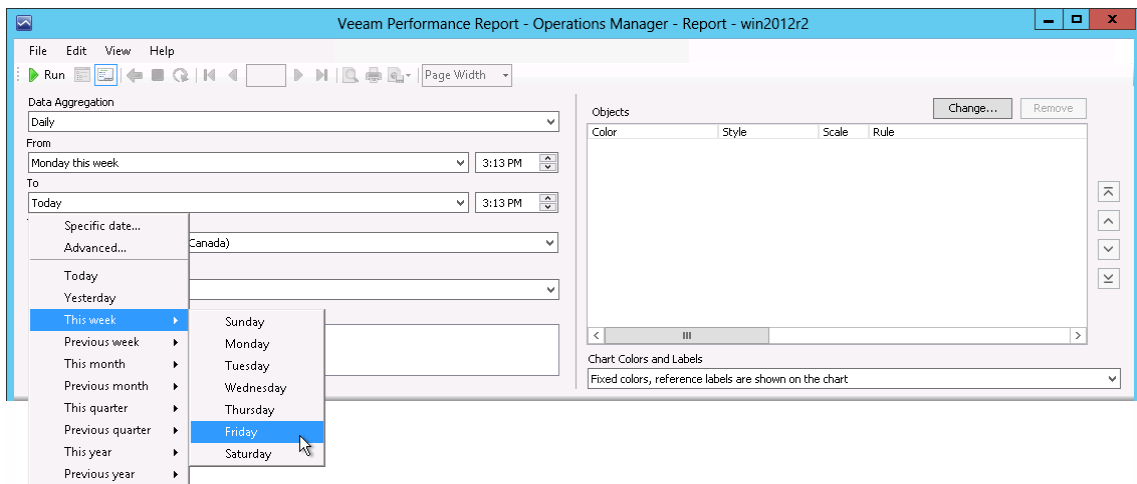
Veeam Performance Report - Operations Manager - Report - win2012r2

File Edit View Help

Run Page Width

Data Aggregation
Daily
From
Monday this week 3:13 PM
To
Today 3:13 PM

Specific date...
Advanced...
Today
Yesterday
This week
Previous week
This month
Previous month
This quarter
Previous quarter
This year
Previous year

Canada)

Sunday
Monday
Tuesday
Wednesday
Thursday
Friday
Saturday

Objects
Change... Remove

| Color | Style | Scale | Rule |
|---|---|---|---|

Chart Colors and Labels
Fixed colors, reference labels are shown on the chart